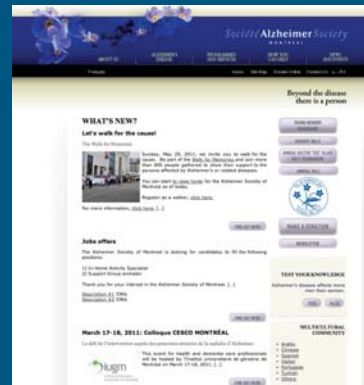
Société Alzheimer Society
MONTRÉAL

ABOUT US | ALZHEIMER'S DISEASE | PROGRAMS AND SERVICES | HOW YOU CAN HELP | NEWS AND EVENTS

Français

Home | Site Map | Create Online | Contact Us | A+ A-

Beyond the disease there is a person

WHAT'S NEW?

Let's walk for the cause!

The Walk for Memories

Sunday, May 29, 2011, we invite you to walk for the cause. Be part of the Walk for Memories and join more than 800 people gathered to show their support to the persons affected by Alzheimer's or related diseases.

You can start to raise funds for the Alzheimer Society of Montreal as of today.

Register as a walker, click here.

For more information, click here. [...]

FIND OUT MORE

Jobs offers

The Alzheimer Society of Montreal is looking for candidates to fill the following positions:

1) In-Home Activity Specialist
2) Support Group animator

Thank you for your interest in the Alzheimer Society of Montreal. [...]

Description #1 (PDF)
Description #2 (PDF)

FIND OUT MORE

March 17-18, 2011: Colloque CESCO MONTRÉAL

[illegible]

iugm

This event for health and dementia care professionals will be hosted by l'Institut universitaire de gériatrie de Montréal on March 17-18, 2011. [...]

FIND OUT MORE

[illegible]
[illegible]
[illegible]
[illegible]

MAKE A DONATION
NEWSLETTER

TEST YOUR KNOWLEDGE

Alzheimer's disease affects more men than women.

TRUE | FALSE

MULTICULTURAL COMMUNITY

Arabic
Chinese
Spanish
Italian
Portuguese
Turkish
Others